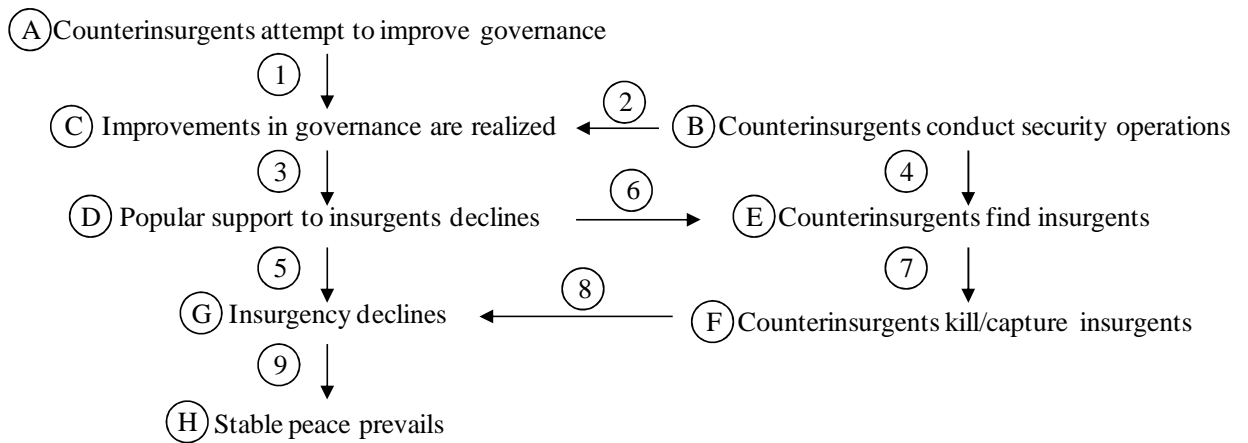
A Counterinsurgents attempt to improve governance

1

C Improvements in governance are realized

2

B Counterinsurgents conduct security operations

3

4

D Popular support to insurgents declines

6

E Counterinsurgents find insurgents

5

7

G Insurgency declines

8

F Counterinsurgents kill/capture insurgents

9

H Stable peace prevails